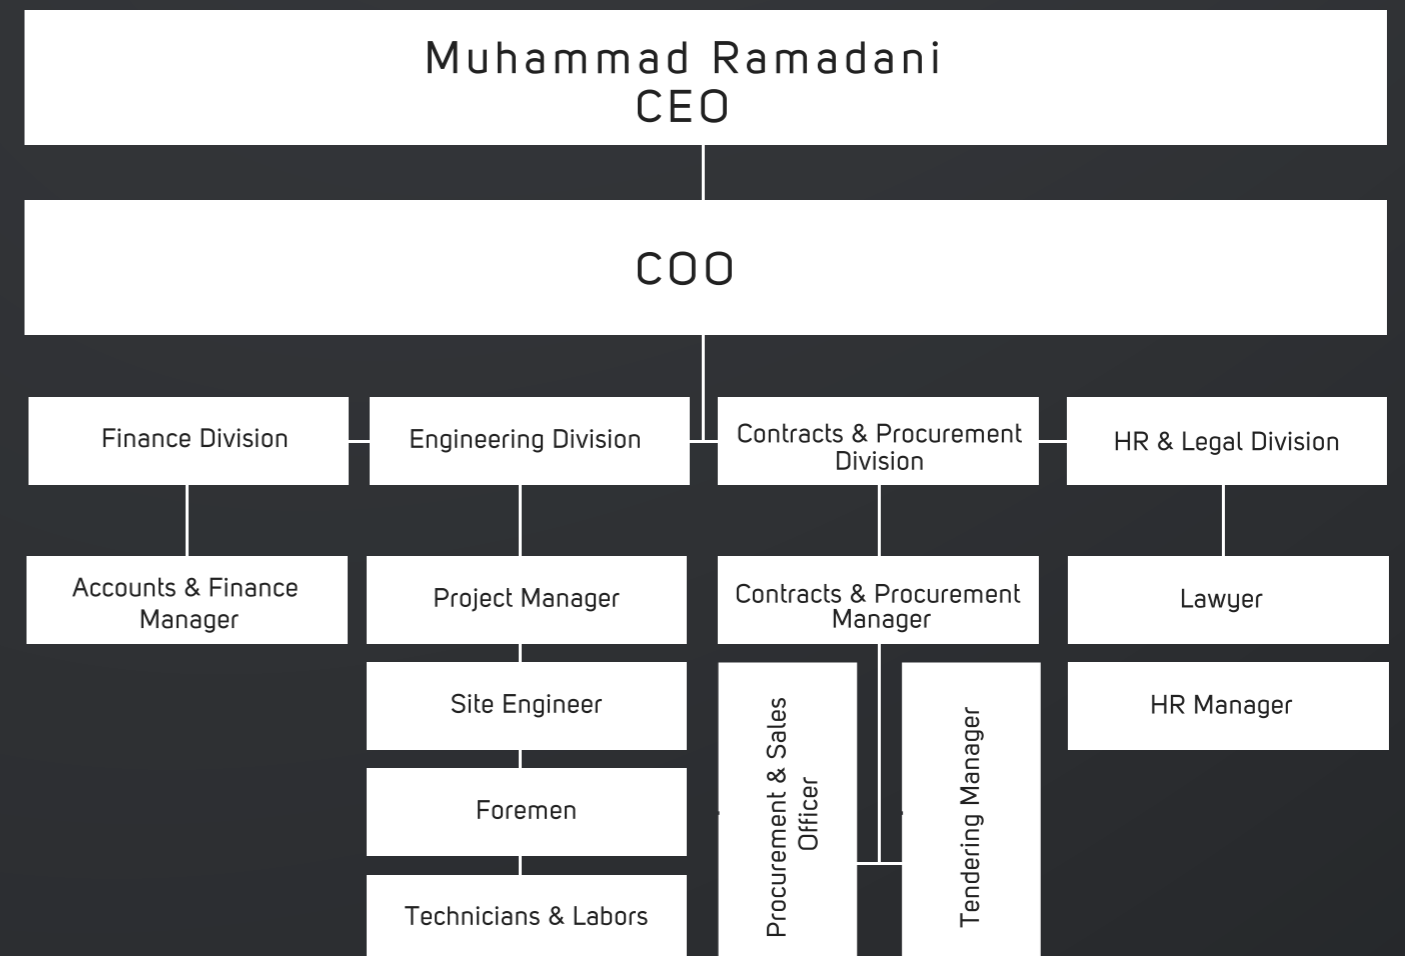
Muhammad Ramadani
CEO

COO

Finance Division

Accounts & Finance Manager

Engineering Division

Project Manager

Site Engineer

Foremen

Technicians & Labors

Contracts & Procurement Division

Contracts & Procurement Manager

Procurement & Sales Officer

Tendering Manager

HR & Legal Division

Lawyer

HR Manager